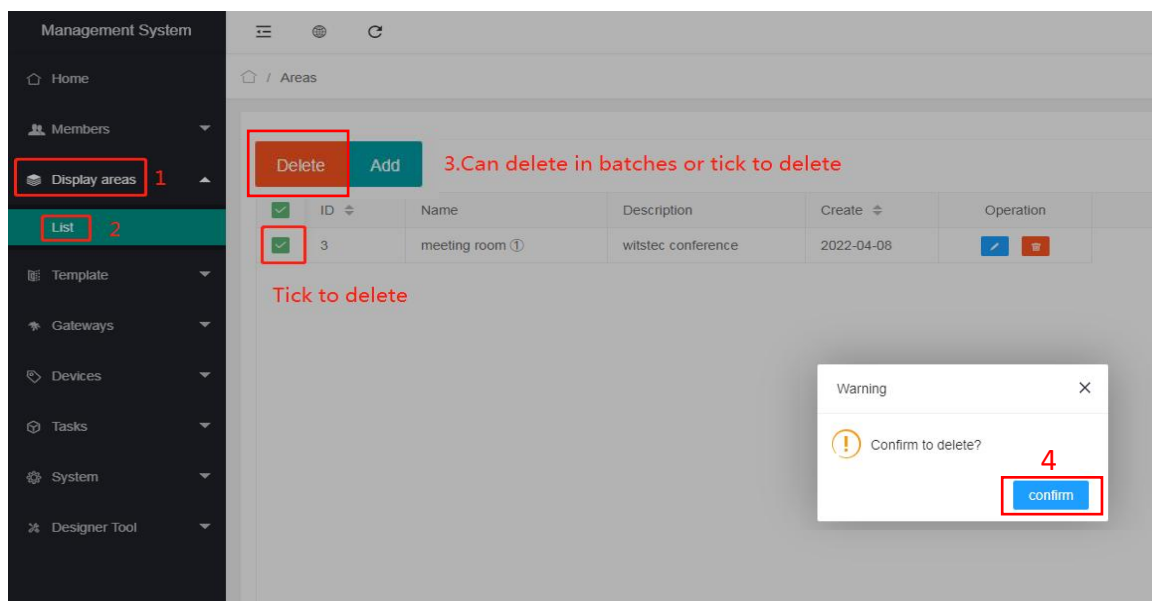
Management System

Home

Members

Display areas 1

List 2

Template

Gateways

Devices

Tasks

System

Designer Tool

Areas

Delete Add 3.Can delete in batches or tick to delete

| ID | Name | Description | Create | Operation |
|---|---|---|---|---|
| 3 | meeting room ① | witstec conference | 2022-04-08 | |

Tick to delete

Warning

Confirm to delete?

4

confirm